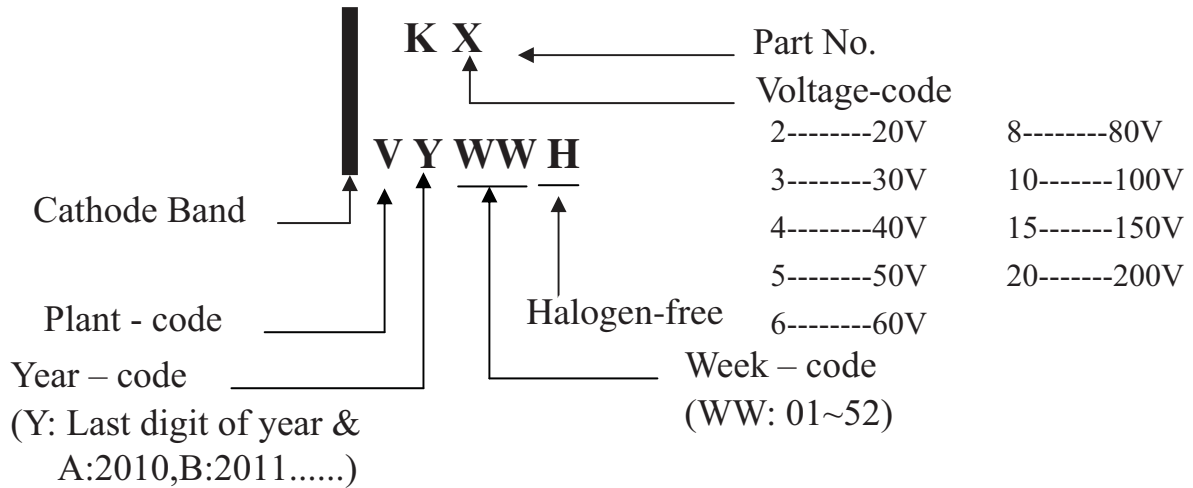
K X

Part No.

Voltage-code

V Y WW H

| | |
|---|---|
| 2--------20V | 8--------80V |
| 3--------30V | 10-------100V |
| 4--------40V | 15-------150V |
| 5--------50V | 20-------200V |
| 6--------60V | |

Cathode Band

Halogen-free

Plant - code

Year – code
(Y: Last digit of year & A:2010,B:2011......)

Week – code
(WW: 01~52)